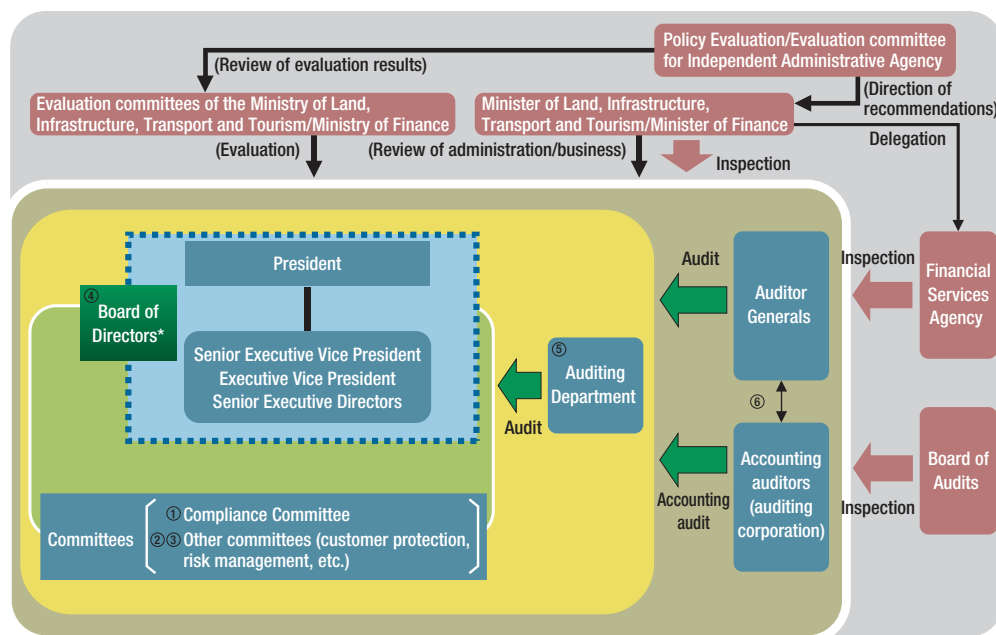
Policy Evaluation/Evaluation committee for Independent Administrative Agency

(Review of evaluation results)

(Direction of recommendations)

Evaluation committees of the Ministry of Land, Infrastructure, Transport and Tourism/Ministry of Finance

Minister of Land, Infrastructure, Transport and Tourism/Minister of Finance

Delegation

(Evaluation)

(Review of administration/business)

Inspection

President

④ Board of Directors*

Senior Executive Vice President
Executive Vice President
Senior Executive Directors

Audit

Auditor Generals

Inspection

Financial Services Agency

⑤ Auditing Department

Audit

⑥

Accounting auditors (auditing corporation)

Board of Audits

Accounting audit

Inspection

Committees

① Compliance Committee
②③ Other committees (customer protection, risk management, etc.)